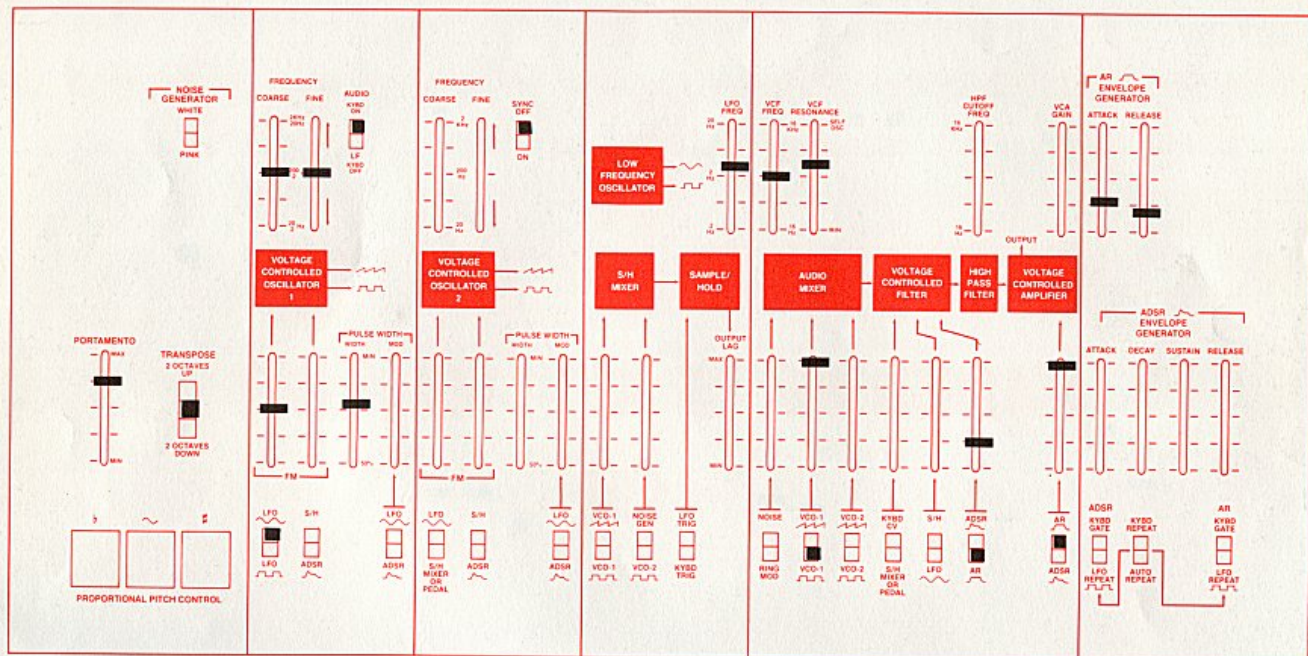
NOISE GENERATOR
WHITE
PINK

PORTAMENTO
MAX
MIN

TRANSPOSE
2 OCTAVES UP
2 OCTAVES DOWN

♭ ~ ♯
PROPORTIONAL PITCH CONTROL

FREQUENCY
COARSE FINE
AUDIO
KYBD ON
LF
KYBD OFF

VOLTAGE CONTROLLED OSCILLATOR 1

PULSE WIDTH
WIDTH MOD
MIN
50%

FM

LFO
S/H
LFO
ADSR
LFO
ADSR

FREQUENCY
COARSE FINE
2 KHz
200 Hz
20 Hz
SYNC OFF
ON

VOLTAGE CONTROLLED OSCILLATOR 2

PULSE WIDTH
WIDTH MOD
MIN
50%

FM

LFO
S/H
S/H MIXER OR PEDAL
ADSR
LFO
ADSR

LOW FREQUENCY OSCILLATOR

LFO FREQ
20 Hz
2 Hz
.2 Hz

S/H MIXER

SAMPLE/ HOLD

OUTPUT LAG
MAX
MIN

VCO-1
VCO-1
NOISE GEN
VCO-2
LFO TRIG
KYBD TRIG

VCF FREQ
16 KHz
16 Hz
VCF RESONANCE
SELF OSC
MIN

HPF CUTOFF FREQ
16 KHz
16 Hz

VCA GAIN

OUTPUT

AUDIO MIXER

VOLTAGE CONTROLLED FILTER

HIGH PASS FILTER

VOLTAGE CONTROLLED AMPLIFIER

NOISE
RING MOD
VCO-1
VCO-1
VCO-2
VCO-2
KYBD CV
S/H MIXER OR PEDAL
S/H
LFO
ADSR
AR
AR
ADSR

AR ENVELOPE GENERATOR
ATTACK RELEASE

ADSR ENVELOPE GENERATOR
ATTACK DECAY SUSTAIN RELEASE

ADSR
KYBD GATE
LFO REPEAT
KYBD REPEAT
AUTO REPEAT
AR
KYBD GATE
LFO REPEAT